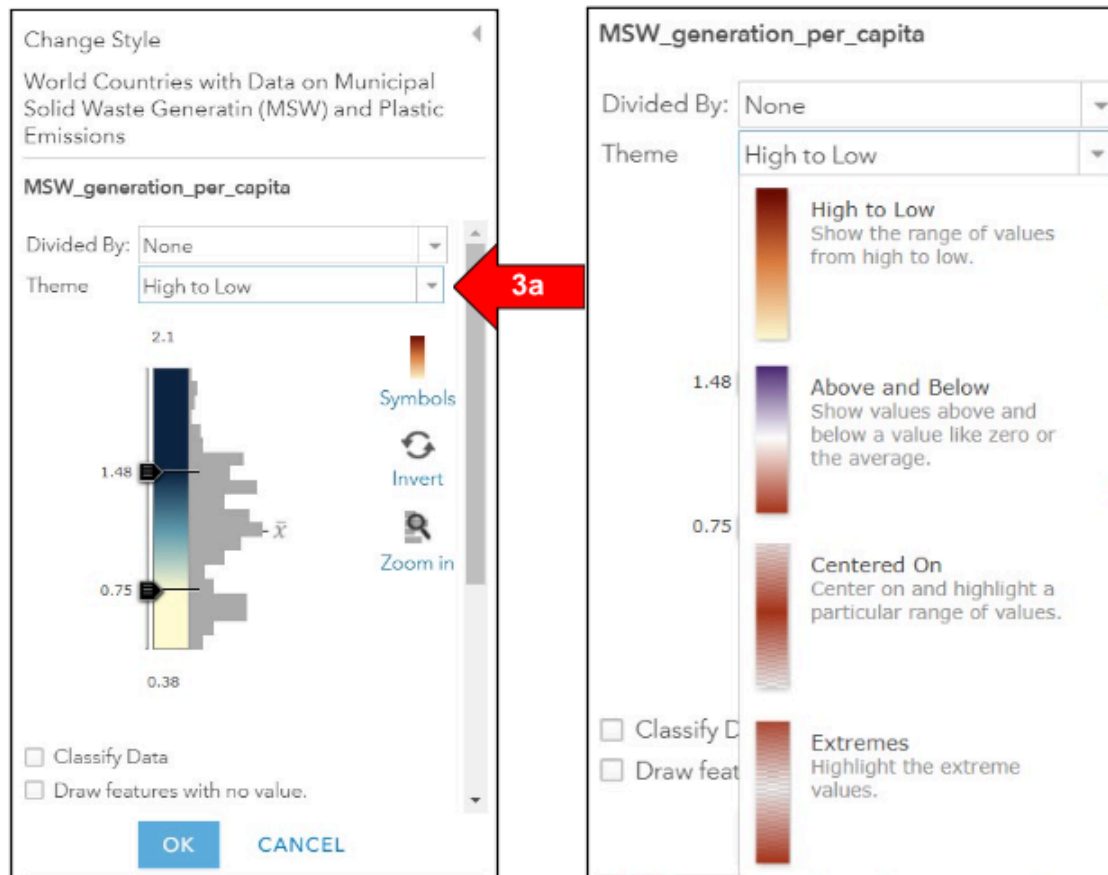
Change Style

World Countries with Data on Municipal Solid Waste Generatin (MSW) and Plastic Emissions

MSW_generation_per_capita

Divided By: None

Theme High to Low

2.1

Symbols

1.48

Invert

$\bar{x}$

Zoom in

0.75

0.38

Classify Data

Draw features with no value.

OK CANCEL

3a

MSW_generation_per_capita

Divided By: None

Theme High to Low

High to Low
Show the range of values from high to low.

1.48

Above and Below
Show values above and below a value like zero or the average.

0.75

Centered On
Center on and highlight a particular range of values.

Classify D

Draw feat

Extremes
Highlight the extreme values.